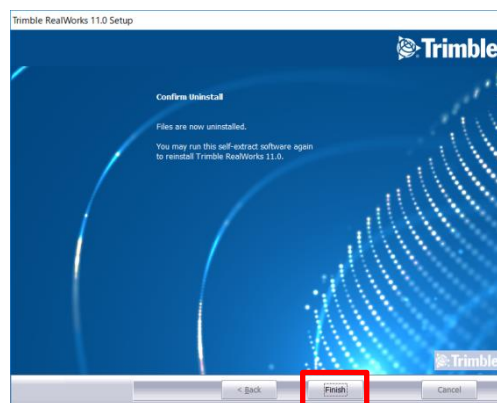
Trimble RealWorks 11.0 Setup

Trimble

Confirm Uninstall

Files are now uninstalled.

You may run this self-extract software again to reinstall Trimble RealWorks 11.0.

Trimble

< Back

Finish

Cancel